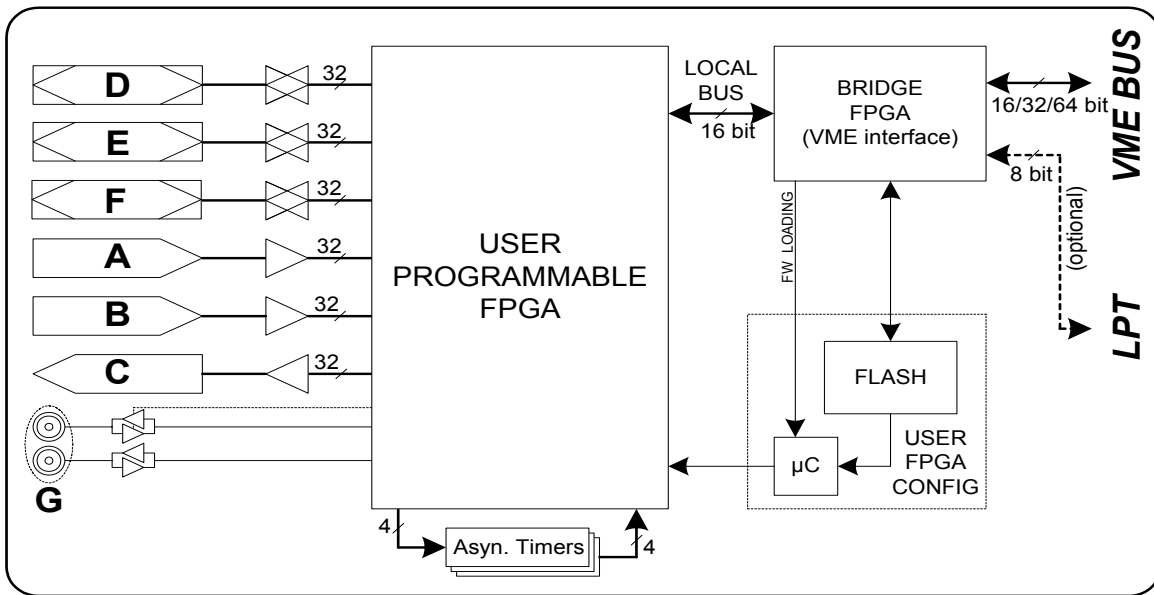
D
32
E
32
F
32
A
32
B
32
C
32
G

USER PROGRAMMABLE FPGA

LOCAL BUS
16 bit

BRIDGE FPGA (VME interface)

16/32/64 bit
8 bit
(optional)

VME BUS
LPT

FW LOADING

FLASH

μC

USER FPGA CONFIG

4
Asyn. Timers
4